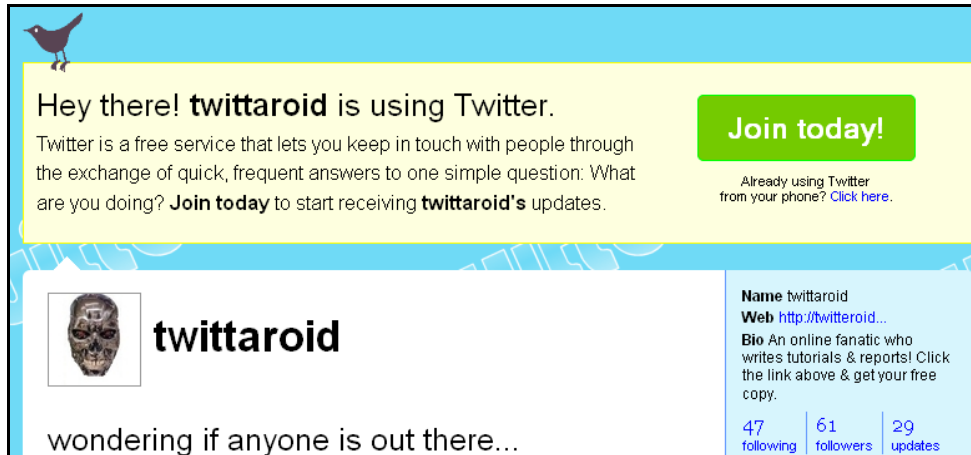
Hey there! **twittaroid** is using Twitter.

Twitter is a free service that lets you keep in touch with people through the exchange of quick, frequent answers to one simple question: What are you doing? **Join today** to start receiving **twittaroid's** updates.

Join today!

Already using Twitter from your phone? Click here.

twittaroid

Name twittaroid
Web http://twitteroid...
Bio An online fanatic who writes tutorials & reports! Click the link above & get your free copy.

| 47 following | 61 followers | 29 updates |
|---|---|---|

wondering if anyone is out there...